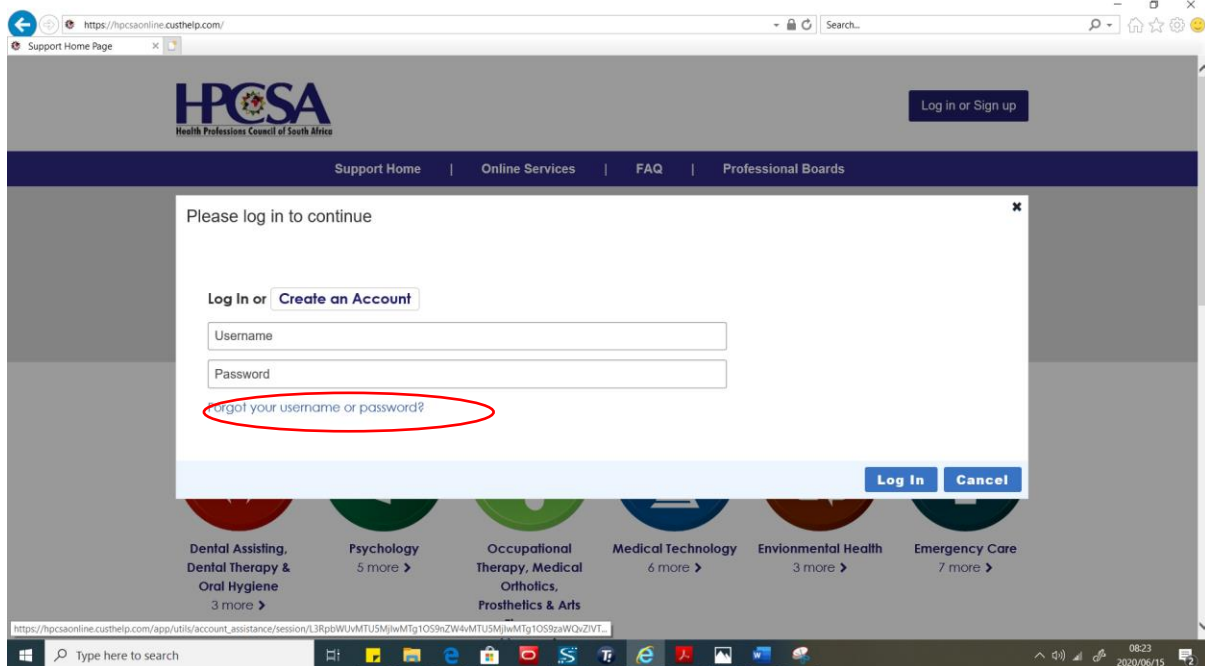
https://hpcsaonline.custhelp.com/

Search...

Support Home Page

HPCSA
Health Professions Council of South Africa

Log in or Sign up

Support Home | Online Services | FAQ | Professional Boards

Please log in to continue

Log In or Create an Account

Username

Password

Forgot your username or password?

Log In Cancel

Dental Assisting, Dental Therapy & Oral Hygiene
3 more >

Psychology
5 more >

Occupational Therapy, Medical Orthotics, Prosthetics & Arts

Medical Technology
6 more >

Envionmental Health
3 more >

Emergency Care
7 more >

https://hpcsaonline.custhelp.com/app/utils/account_assistance/session/L3RpbWUvMTU5MjIwMTg1OS9nZW4vMTU5MjIwMTg1OS9zaWQvZlVT...

Type here to search

08:23
2020/06/15